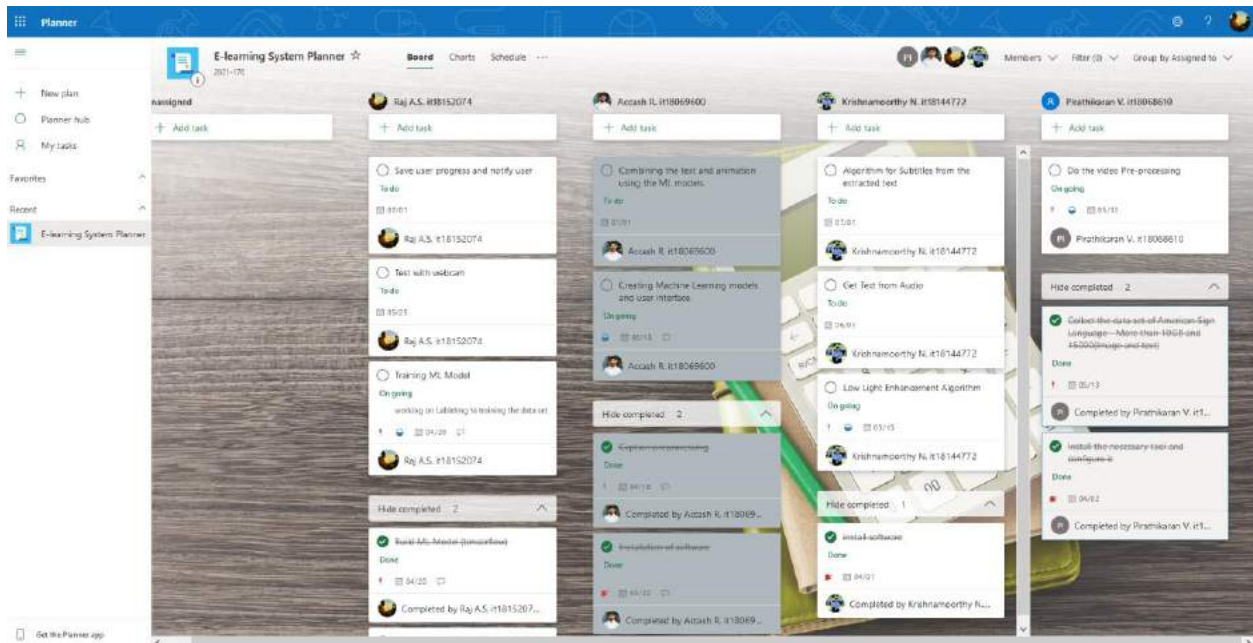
Planner

New plan
Planner hub
My tasks
Favorites
Recent
E-learning System Planner

Get the Planner app

E-learning System Planner ☆
2021-170
Board Charts Schedule ···

PI
Members Filter (0) Group by Assigned to

nassigned
+ Add task

Raj A.S. it18152074
+ Add task

Save user progress and notify user
To do
03/01
Raj A.S. it18152074

Test with webcam
To do
05/03
Raj A.S. it18152074

Training ML Model
On going
working on Labbeling to training the data set
04/20
Raj A.S. it18152074

Hide completed 2

Build ML Model (tensorflow)
Done
04/20
Completed by Raj A.S. it1815207...

Accash R. it18069600
+ Add task

Combining the text and animation using the ML models
To do
03/01
Accash R. it18069600

Creating Machine Learning models and user interface
On going
05/15
Accash R. it18069600

Hide completed 2

Explore preprocessing
Done
04/10
Completed by Accash R. it18069...

Installation of software
Done
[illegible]
Completed by Accash R. it18069...

Krishnamoorthy N. it18144772
+ Add task

Algorithm for Subtitles from the extracted text
To do
03/01
Krishnamoorthy N. it18144772

Get Text from Audio
To do
06/01
Krishnamoorthy N. it18144772

Low Light Enhancement Algorithm
On going
03/15
Krishnamoorthy N. it18144772

Hide completed 1

Install software
Done
04/01
Completed by Krishnamoorthy N...

Pirathikaran V. it18068610
+ Add task

Do the video Pre-processing
On going
05/31
Pirathikaran V. it18068610

Hide completed 2

Collect the data set of American Sign Language - More than 10GB and 15000(image and text)
Done
05/13
Completed by Pirathikaran V. it1...

Install the necessary tool and configure it
Done
04/02
Completed by Pirathikaran V. it1...